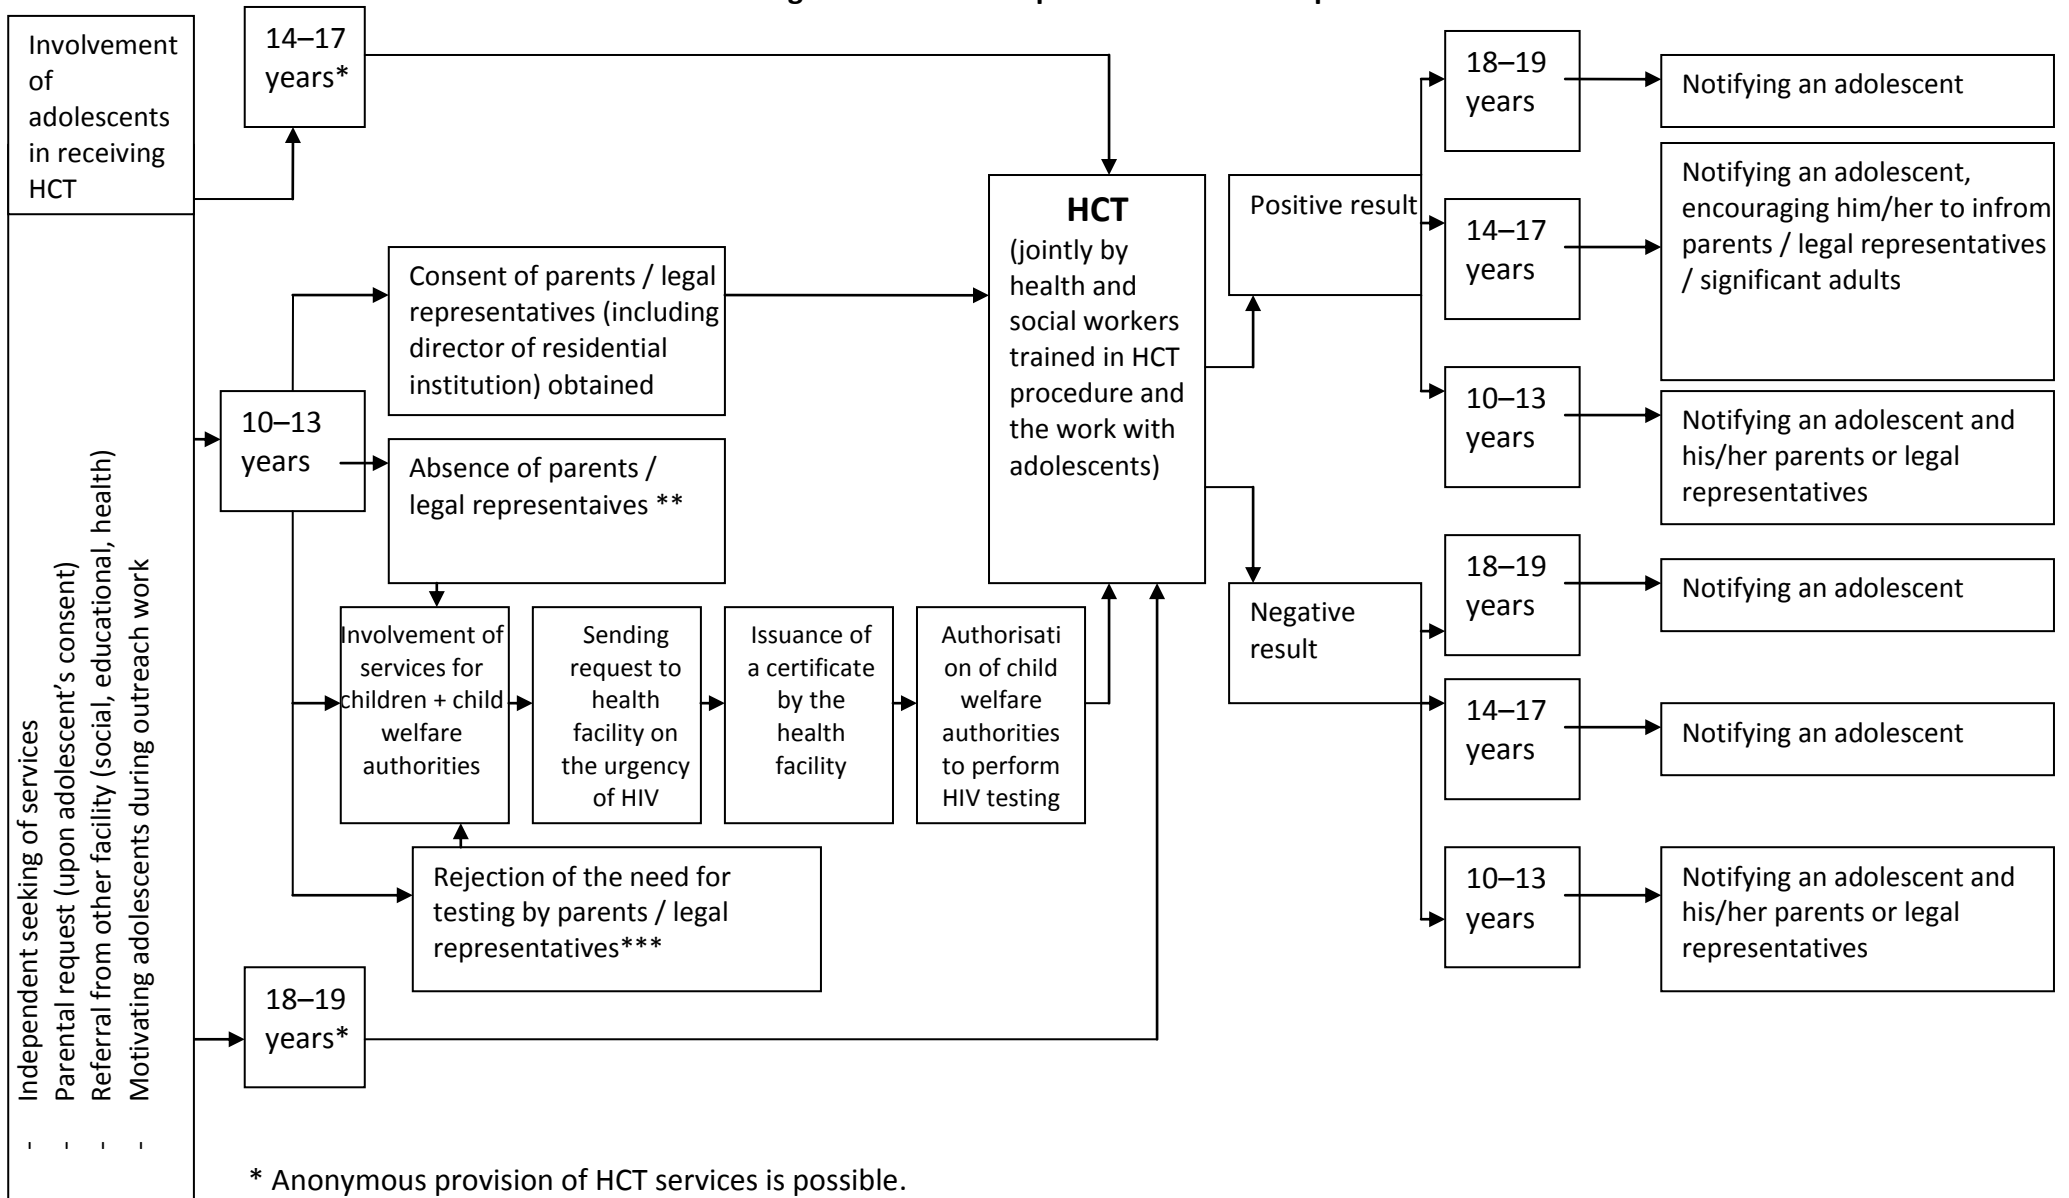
Involvement of adolescents in receiving HCT

- Independent seeking of services
- Parental request (upon adolescent's consent)
- Referral from other facility (social, educational, health)
- Motivating adolescents during outreach work

14–17 years*

10–13 years

18–19 years*

Consent of parents / legal representatives (including director of residential institution) obtained

Absence of parents / legal representaives **

Involvement of services for children + child welfare authorities

Sending request to health facility on the urgency of HIV

Issuance of a certificate by the health facility

Authorisation of child welfare authorities to perform HIV testing

Rejection of the need for testing by parents / legal representatives***

**HCT**
(jointly by health and social workers trained in HCT procedure and the work with adolescents)

Positive result

18–19 years

Notifying an adolescent

14–17 years

Notifying an adolescent, encouraging him/her to infrom parents / legal representatives / significant adults

10–13 years

Notifying an adolescent and his/her parents or legal representatives

Negative result

18–19 years

Notifying an adolescent

14–17 years

Notifying an adolescent

10–13 years

Notifying an adolescent and his/her parents or legal representatives

* Anonymous provision of HCT services is possible.